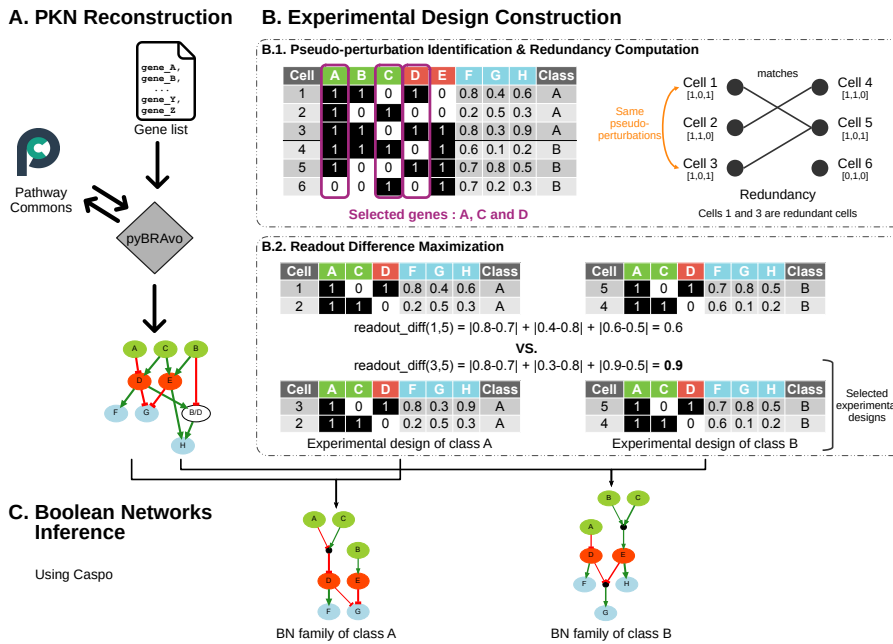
A. PKN Reconstruction

B. Experimental Design Construction

gene_A,
gene_B,
...
gene_Y,
gene_Z

Gene list

Pathway Commons

pyBRAvo

B.1. Pseudo-perturbation Identification & Redundancy Computation

| Cell | A | B | C | D | E | F | G | H | Class |
|---|---|---|---|---|---|---|---|---|---|
| 1 | 1 | 1 | 0 | 1 | 0 | 0.8 | 0.4 | 0.6 | A |
| 2 | 1 | 1 | 1 | 0 | 0 | 0.2 | 0.5 | 0.3 | A |
| 3 | 1 | 0 | 1 | 0 | 1 | 0.8 | 0.3 | 0.9 | A |
| 4 | 1 | 1 | 1 | 0 | 1 | 0.6 | 0.1 | 0.2 | B |
| 5 | 1 | 0 | 0 | 1 | 1 | 0.7 | 0.8 | 0.5 | B |
| 6 | 0 | 0 | 1 | 0 | 1 | 0.7 | 0.2 | 0.3 | B |

Selected genes : A, C and D

matches

Cell 1 [1,0,1]
Cell 2 [1,1,0]
Cell 3 [1,0,1]
Cell 4 [1,1,0]
Cell 5 [1,0,1]
Cell 6 [0,1,0]

Same pseudo-perturbations

Redundancy

Cells 1 and 3 are redundant cells

B.2. Readout Difference Maximization

| Cell | A | C | D | F | G | H | Class |
|---|---|---|---|---|---|---|---|
| 1 | 1 | 0 | 1 | 0.8 | 0.4 | 0.6 | A |
| 2 | 1 | 1 | 0 | 0.2 | 0.5 | 0.3 | A |

| Cell | A | C | D | F | G | H | Class |
|---|---|---|---|---|---|---|---|
| 5 | 1 | 0 | 1 | 0.7 | 0.8 | 0.5 | B |
| 4 | 1 | 1 | 0 | 0.6 | 0.1 | 0.2 | B |

readout_diff(1,5) = |0.8-0.7| + |0.4-0.8| + |0.6-0.5| = 0.6

VS.

readout_diff(3,5) = |0.8-0.7| + |0.3-0.8| + |0.9-0.5| = **0.9**

| Cell | A | C | D | F | G | H | Class |
|---|---|---|---|---|---|---|---|
| 3 | 1 | 0 | 1 | 0.8 | 0.3 | 0.9 | A |
| 2 | 1 | 1 | 0 | 0.2 | 0.5 | 0.3 | A |

| Cell | A | C | D | F | G | H | Class |
|---|---|---|---|---|---|---|---|
| 5 | 1 | 0 | 1 | 0.7 | 0.8 | 0.5 | B |
| 4 | 1 | 1 | 0 | 0.6 | 0.1 | 0.2 | B |

Experimental design of class A

Experimental design of class B

Selected experimental designs

A C B D E F G B/D H

C. Boolean Networks Inference

Using Caspo

A C B D E F G

B C A D E F H G

BN family of class A

BN family of class B